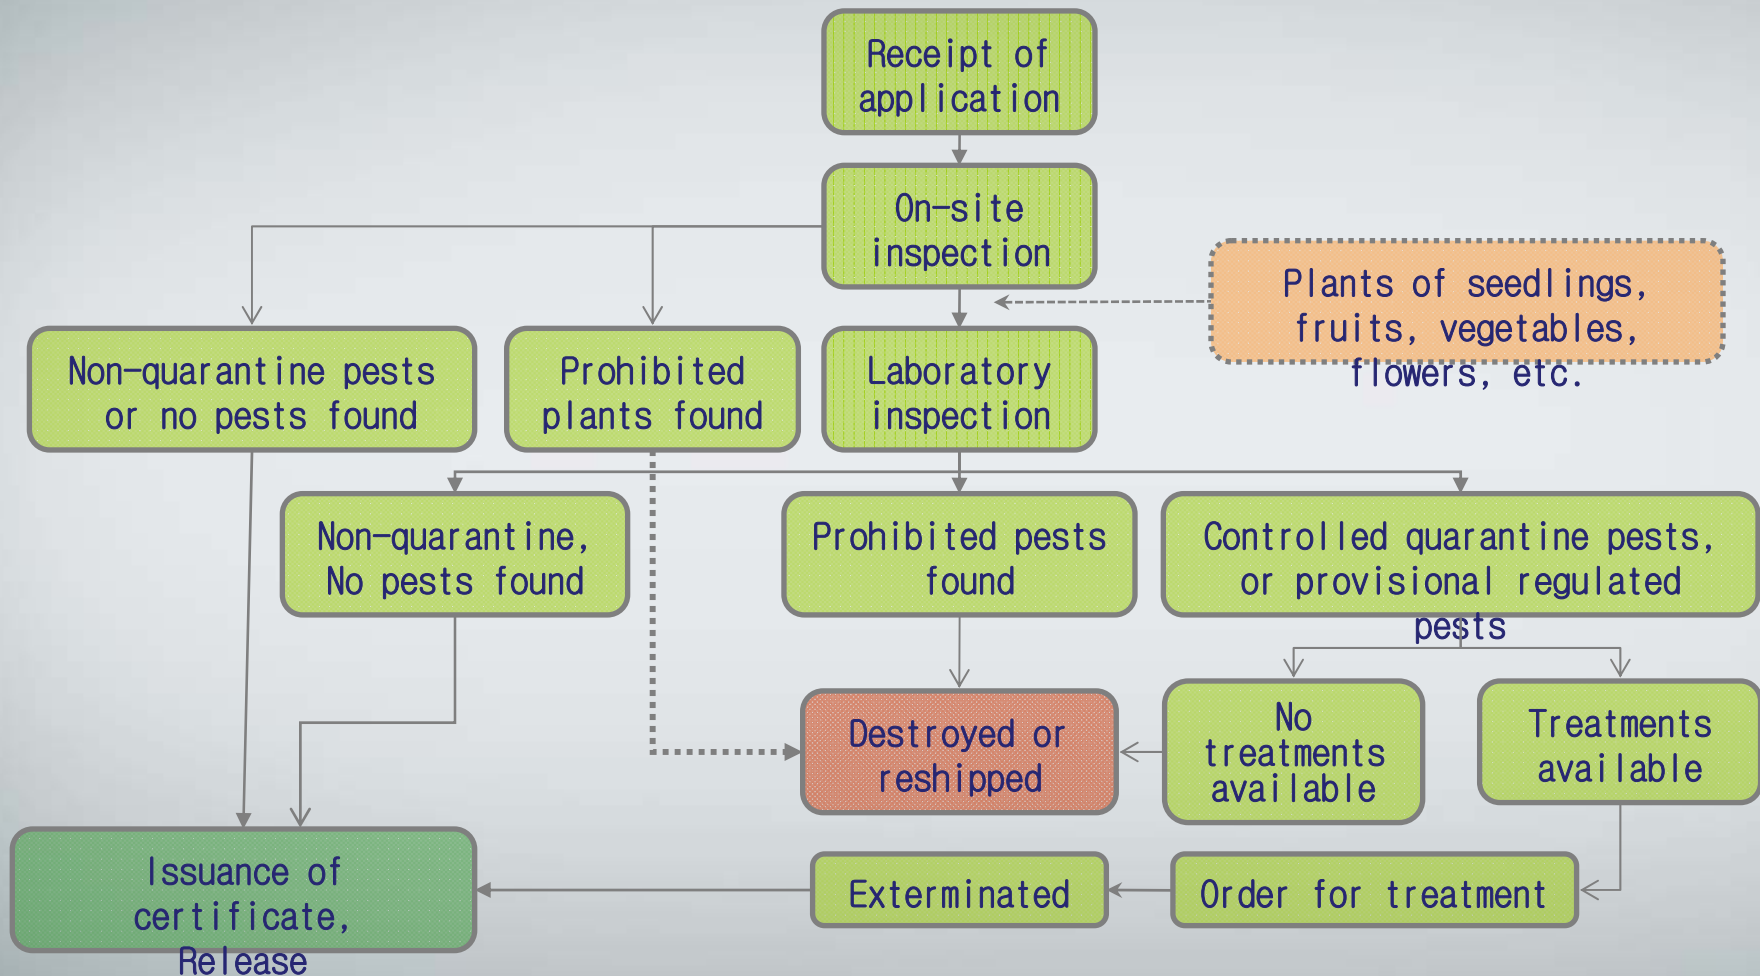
Receipt of application

On-site inspection

Plants of seedlings, fruits, vegetables, flowers, etc.

Non-quarantine pests or no pests found

Prohibited plants found

Laboratory inspection

Non-quarantine, No pests found

Prohibited pests found

Controlled quarantine pests, or provisional regulated pests

Destroyed or reshipped

No treatments available

Treatments available

Issuance of certificate, Release

Exterminated

Order for treatment